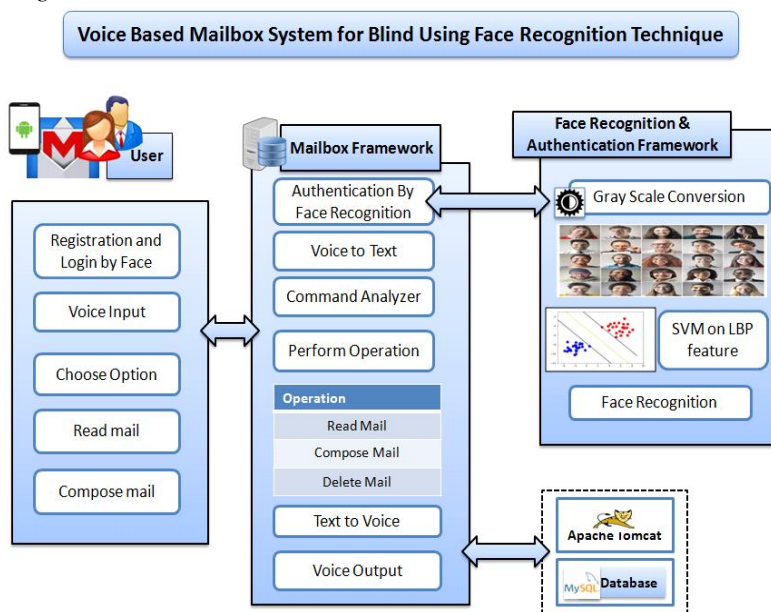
Voice Based Mailbox System for Blind Using Face Recognition Technique

User

Registration and Login by Face

Voice Input

Choose Option

Read mail

Compose mail

Mailbox Framework

Authentication By Face Recognition

Voice to Text

Command Analyzer

Perform Operation

| Operation |
|---|
| Read Mail |
| Compose Mail |
| Delete Mail |

Text to Voice

Voice Output

Face Recognition & Authentication Framework

Gray Scale Conversion

SVM on LBP feature

Face Recognition

Apache Tomcat

MySQL Database